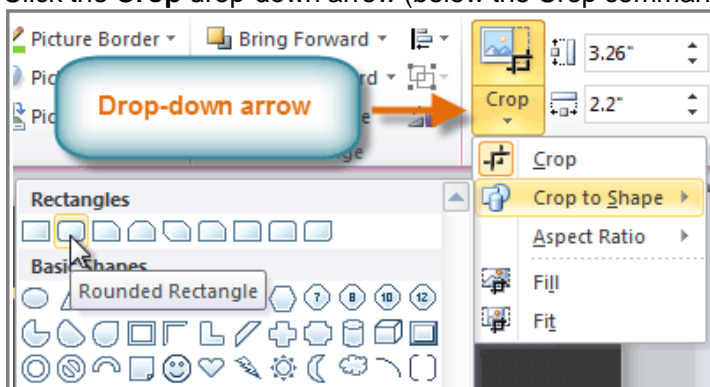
Click the Crop drop-down arrow (below the Crop command

Picture Border

Bring Forward

Pic

rd

Pic

e

ge

Drop-down arrow

Crop

3.26"

2.2"

Crop

Crop to Shape

Aspect Ratio

Fill

Fit

Rectangles

Basic Shapes

Rounded Rectangle

7 8 10 12